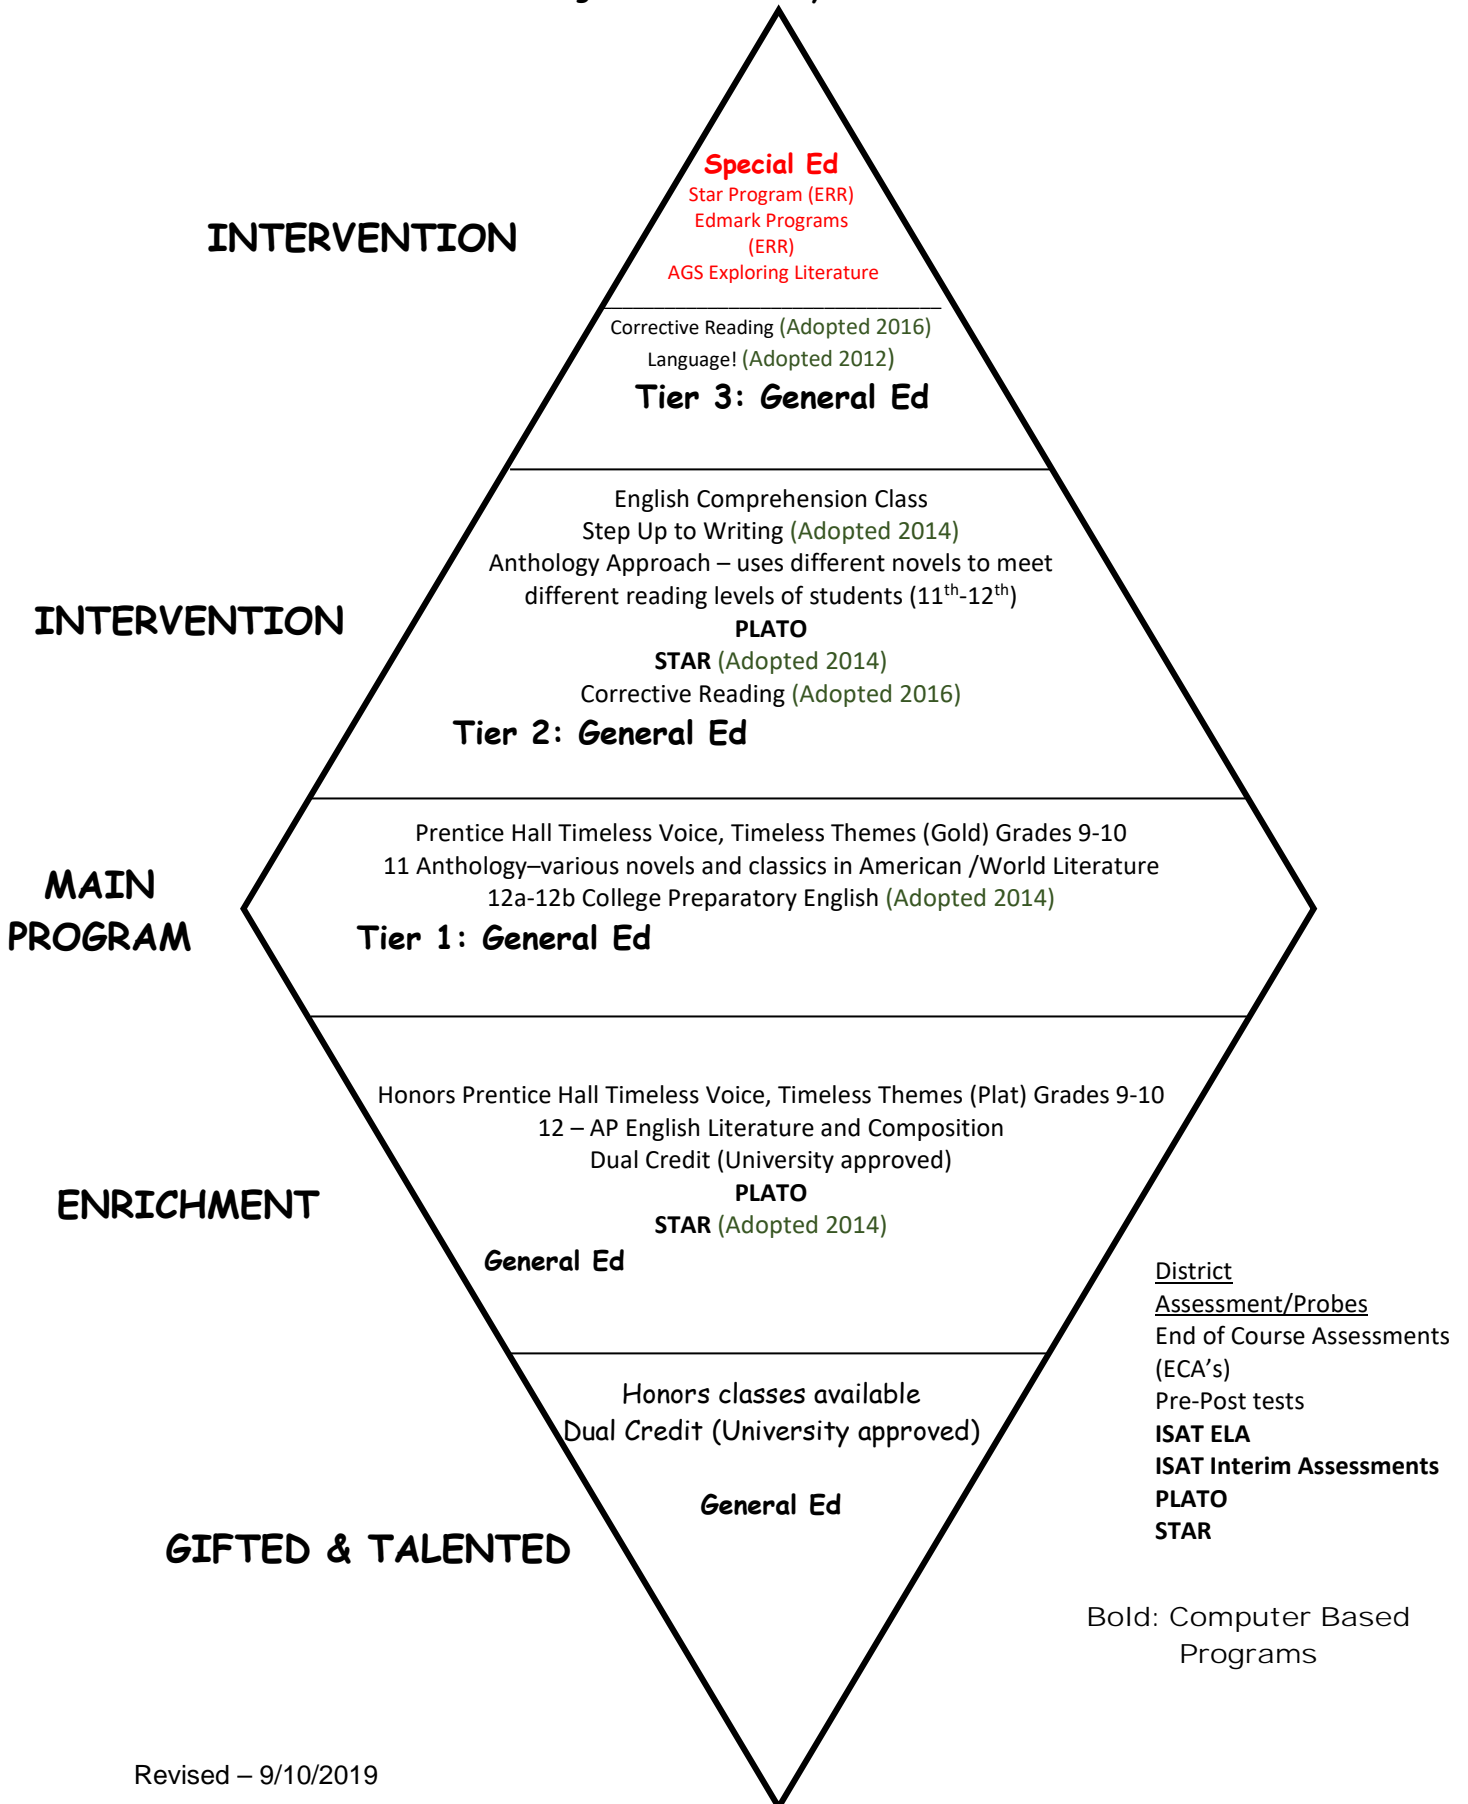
INTERVENTION

Special Ed
Star Program (ERR)
Edmark Programs (ERR)
AGS Exploring Literature

Corrective Reading (Adopted 2016)
Language! (Adopted 2012)
Tier 3: General Ed

INTERVENTION

English Comprehension Class
Step Up to Writing (Adopted 2014)
Anthology Approach – uses different novels to meet different reading levels of students ($11^{th}$-$12^{th}$)
PLATO
STAR (Adopted 2014)
Corrective Reading (Adopted 2016)
Tier 2: General Ed

MAIN PROGRAM

Prentice Hall Timeless Voice, Timeless Themes (Gold) Grades 9-10
11 Anthology–various novels and classics in American /World Literature
12a-12b College Preparatory English (Adopted 2014)
Tier 1: General Ed

ENRICHMENT

Honors Prentice Hall Timeless Voice, Timeless Themes (Plat) Grades 9-10
12 – AP English Literature and Composition
Dual Credit (University approved)
PLATO
STAR (Adopted 2014)
General Ed

District Assessment/Probes
End of Course Assessments (ECA's)
Pre-Post tests
ISAT ELA
ISAT Interim Assessments
PLATO
STAR

Honors classes available
Dual Credit (University approved)

General Ed

GIFTED & TALENTED

Bold: Computer Based Programs

Revised – 9/10/2019